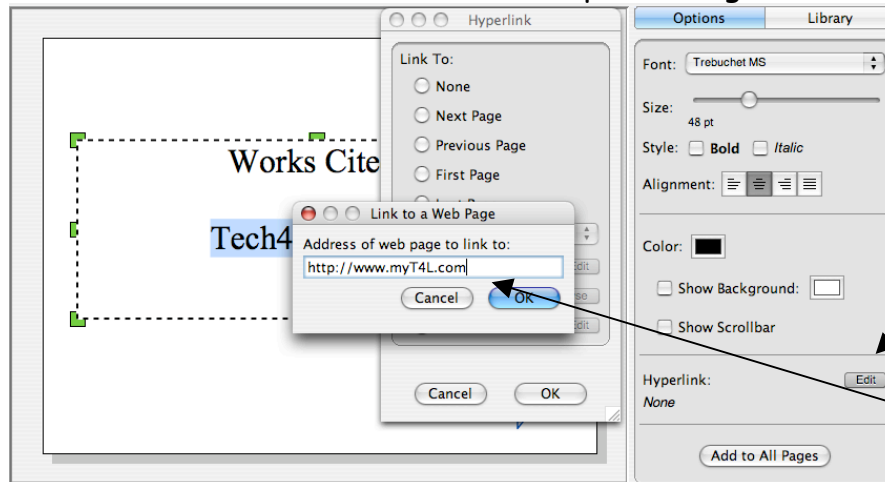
Hyperlink

Link To:

None

Next Page

Previous Page

First Page

Works Cite

Tech4

Link to a Web Page

Address of web page to link to:

http://www.myT4L.com

Cancel

OK

Edit

Edit

Cancel

OK

Options

Library

Font: Trebuchet MS

Size:

48 pt

Style: Bold Italic

Alignment:

Color:

Show Background:

Show Scrollbar

Hyperlink:

Edit

None

Add to All Pages